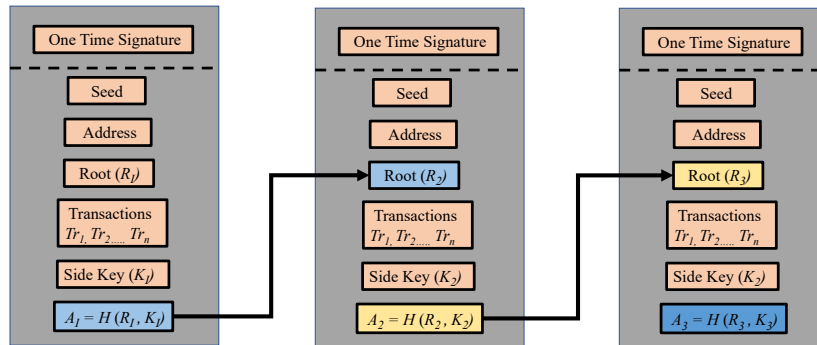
One Time Signature

Seed

Address

Root ($R_1$)

Transactions
$Tr_1, Tr_2, \ldots, Tr_n$

Side Key ($K_1$)

$A_1 = H(R_1, K_1)$

One Time Signature

Seed

Address

Root ($R_2$)

Transactions
$Tr_1, Tr_2, \ldots, Tr_n$

Side Key ($K_2$)

$A_2 = H(R_2, K_2)$

One Time Signature

Seed

Address

Root ($R_3$)

Transactions
$Tr_1, Tr_2, \ldots, Tr_n$

Side Key ($K_2$)

$A_3 = H(R_3, K_3)$